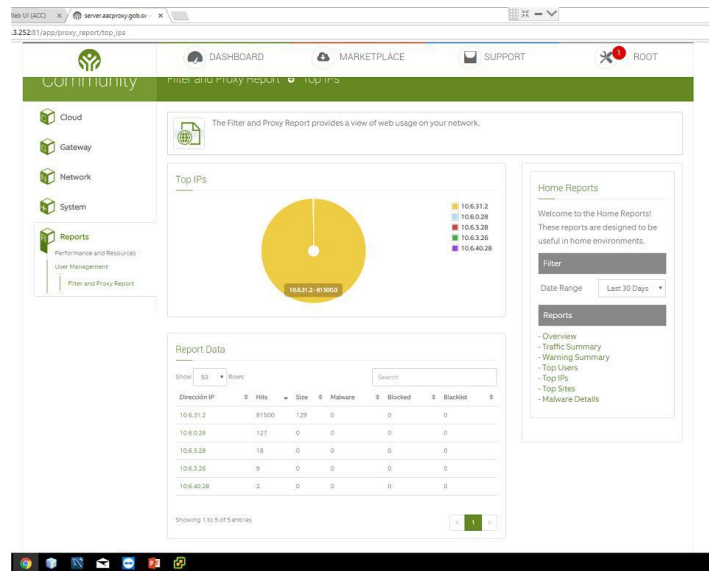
Web UI (ACC) × server.aacproxy.gob.sv ×

.3.252:81/app/proxy_report/top_ips

DASHBOARD MARKETPLACE SUPPORT 1 ROOT

Community Filter and Proxy Report Top IPs

Cloud
Gateway
Network
System
Reports
Performance and Resources
User Management
Filter and Proxy Report

The Filter and Proxy Report provides a view of web usage on your network.

Top IPs

10.6.31.2
10.6.0.28
10.6.3.28
10.6.3.26
10.6.40.28

10.6.31.2 - 81500.0

Home Reports

Welcome to the Home Reports! These reports are designed to be useful in home environments.

Filter

Date Range Last 30 Days

Reports

- Overview
- Traffic Summary
- Warning Summary
- Top Users
- Top IPs
- Top Sites
- Malware Details

Report Data

Show 50 Rows

Search

| Dirección IP | Hits | Size | Malware | Blocked | Blacklist |
|---|---|---|---|---|---|
| 10.6.31.2 | 81500 | 129 | 0 | 0 | 0 |
| 10.6.0.28 | 127 | 0 | 0 | 0 | 0 |
| 10.6.3.28 | 18 | 0 | 0 | 0 | 0 |
| 10.6.3.26 | 9 | 0 | 0 | 0 | 0 |
| 10.6.40.28 | 2 | 0 | 0 | 0 | 0 |

Showing 1 to 5 of 5 entries

1